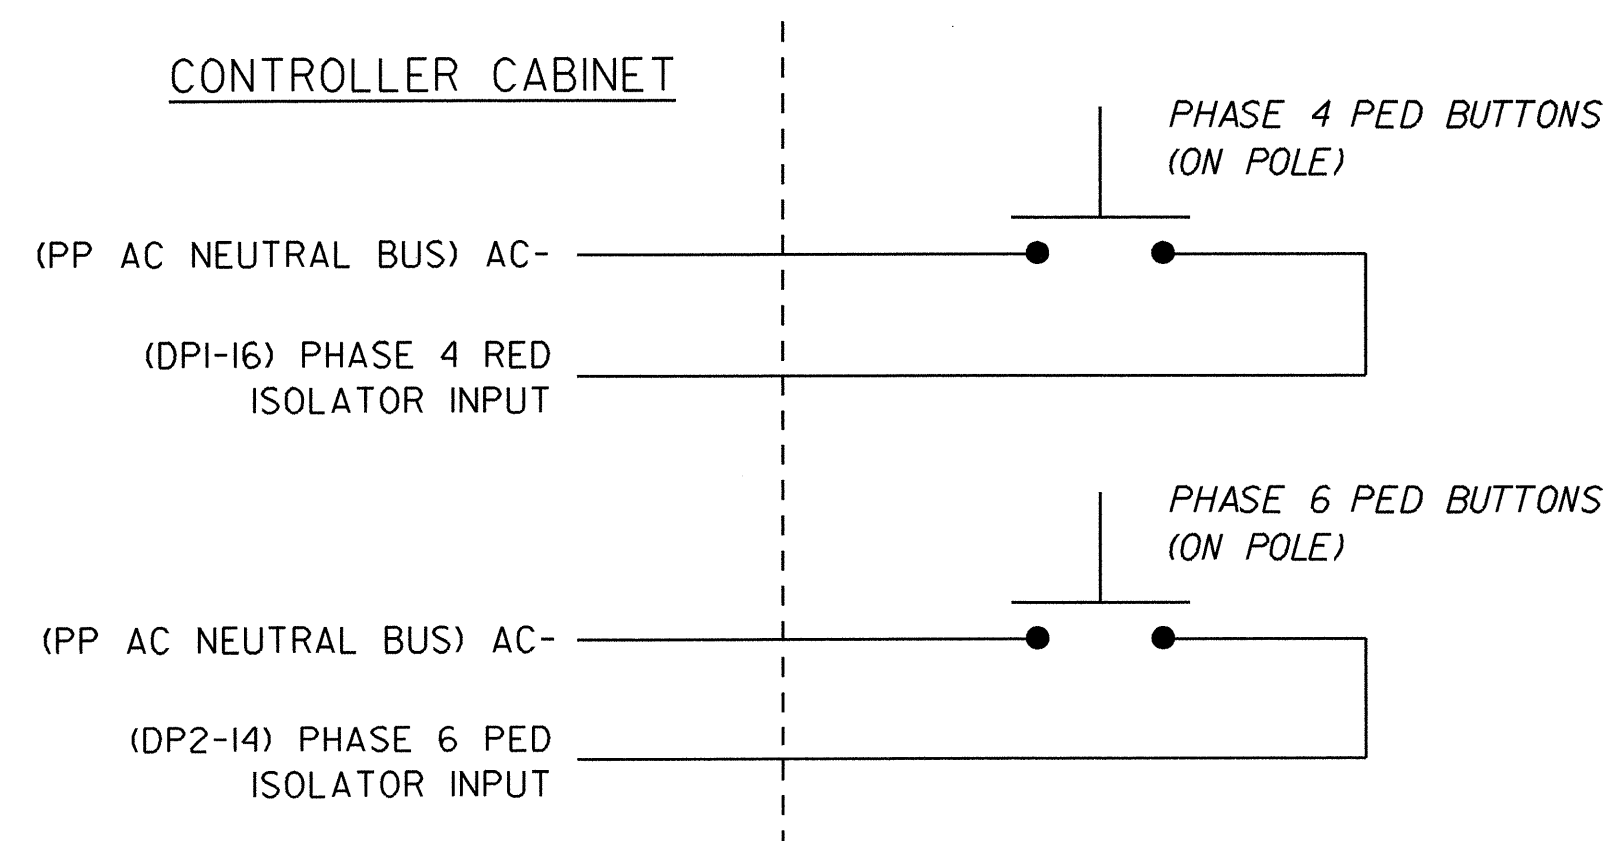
CONTROLLER CABINET

PHASE 4 PED BUTTONS (ON POLE)

(PP AC NEUTRAL BUS) AC-

(DP1-16) PHASE 4 RED ISOLATOR INPUT

PHASE 6 PED BUTTONS (ON POLE)

(PP AC NEUTRAL BUS) AC-

(DP2-14) PHASE 6 PED ISOLATOR INPUT